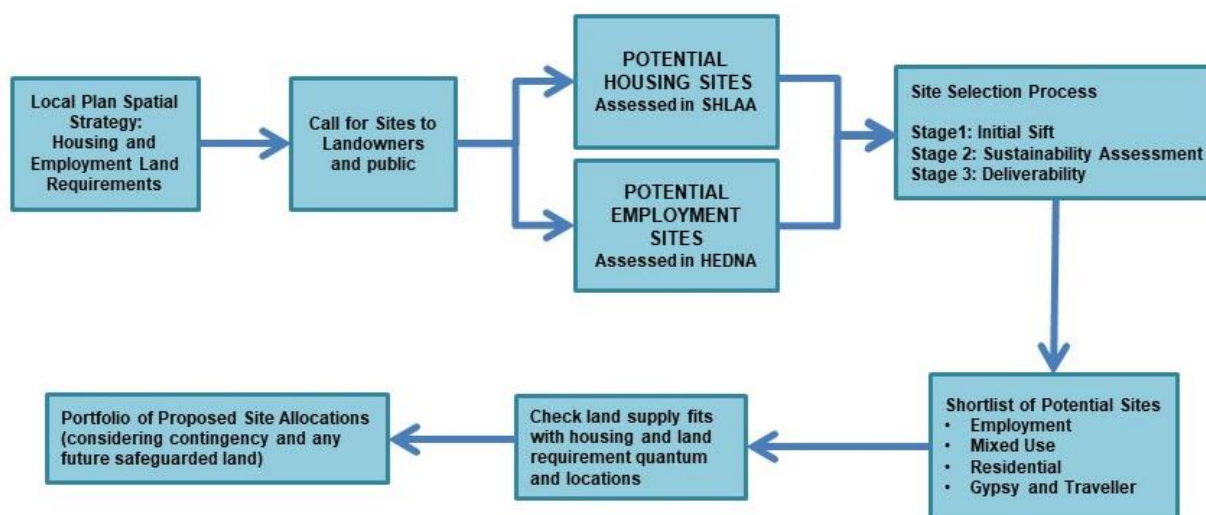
Local Plan Spatial Strategy: Housing and Employment Land Requirements

Call for Sites to Landowners and public

POTENTIAL HOUSING SITES
Assessed in SHLAA

POTENTIAL EMPLOYMENT SITES
Assessed in HEDNA

Site Selection Process

Stage1: Initial Sift
Stage 2: Sustainability Assessment
Stage 3: Deliverability

Shortlist of Potential Sites
• Employment
• Mixed Use
• Residential
• Gypsy and Traveller

Check land supply fits with housing and land requirement quantum and locations

Portfolio of Proposed Site Allocations (considering contingency and any future safeguarded land)